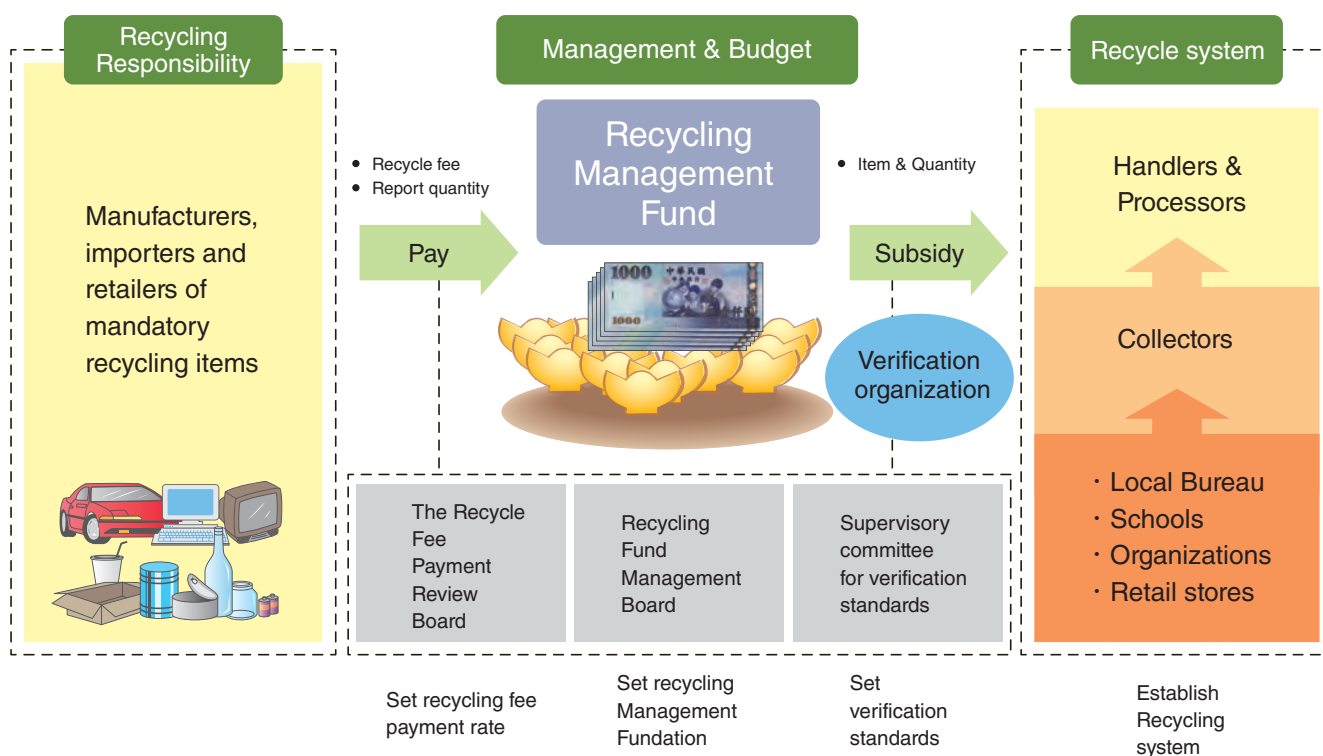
Recycling Responsibility

Manufacturers, importers and retailers of mandatory recycling items

Management & Budget

Recycling Management Fund

• Recycle fee
• Report quantity

Pay

1000 中華民國 1000

• Item & Quantity

Subsidy

Verification organization

The Recycle Fee Payment Review Board

Recycling Fund Management Board

Supervisory committee for verification standards

Set recycling fee payment rate

Set recycling Management Fundation

Set verification standards

Recycle system

Handlers & Processors

Collectors

・Local Bureau
・Schools
・Organizations
・Retail stores

Establish Recycling system